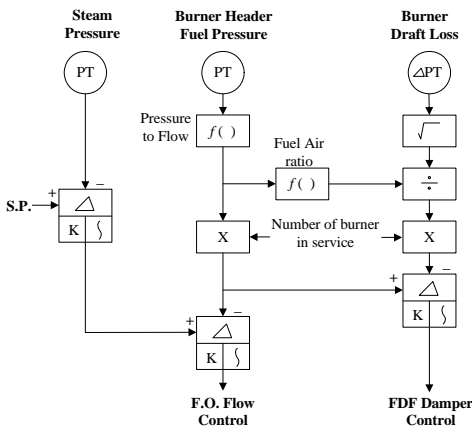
Steam Pressure

Burner Header Fuel Pressure

Burner Draft Loss

PT

PT

$\Delta$PT

Pressure to Flow

$f(\,)$

$\sqrt{\phantom{x}}$

Fuel Air ratio

$f(\,)$

$\div$

S.P.

+

−

$\Delta$

K

$\int$

X

Number of burner in service

X

+

−

$\Delta$

K

$\int$

+

−

$\Delta$

K

$\int$

F.O. Flow Control

FDF Damper Control